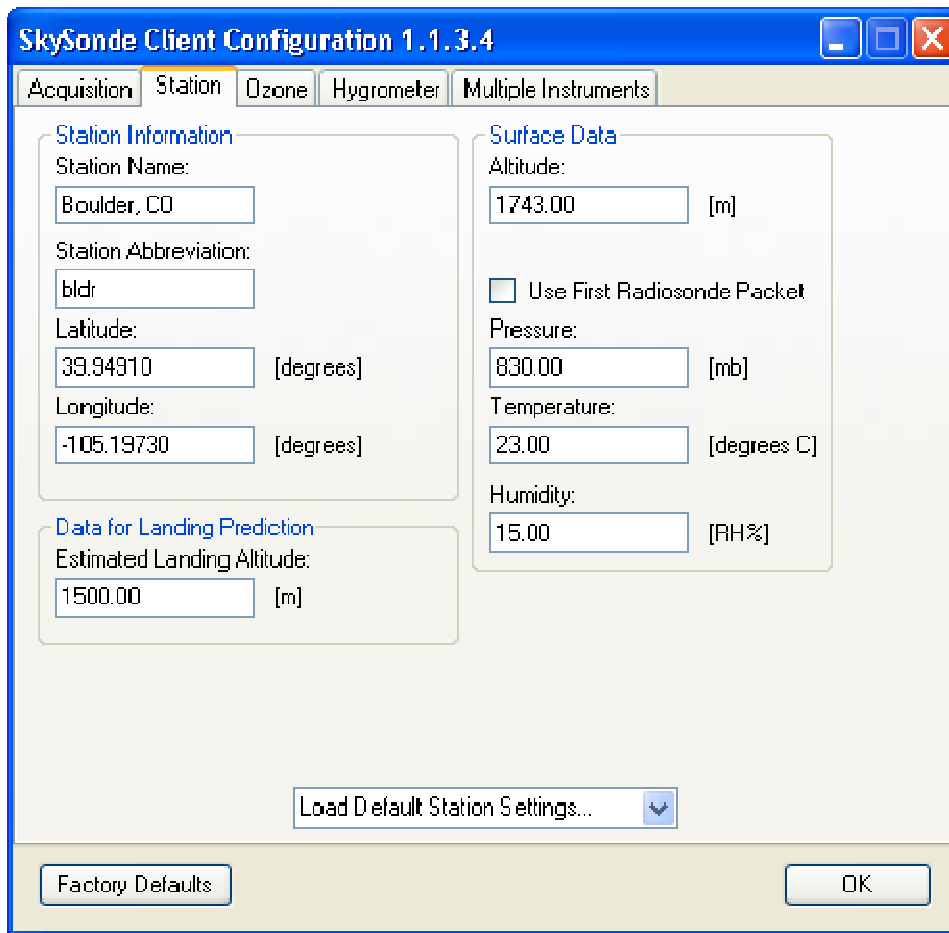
SkySonde Client Configuration 1.1.3.4

Acquisition
Station
Ozone
Hygrometer
Multiple Instruments

Station Information
Station Name:
Boulder, CO
Station Abbreviation:
bldr
Latitude:
39.94910
[degrees]
Longitude:
-105.19730
[degrees]

Data for Landing Prediction
Estimated Landing Altitude:
1500.00
[m]

Surface Data
Altitude:
1743.00
[m]
Use First Radiosonde Packet
Pressure:
830.00
[mb]
Temperature:
23.00
[degrees C]
Humidity:
15.00
[RH%]

Load Default Station Settings...

Factory Defaults
OK